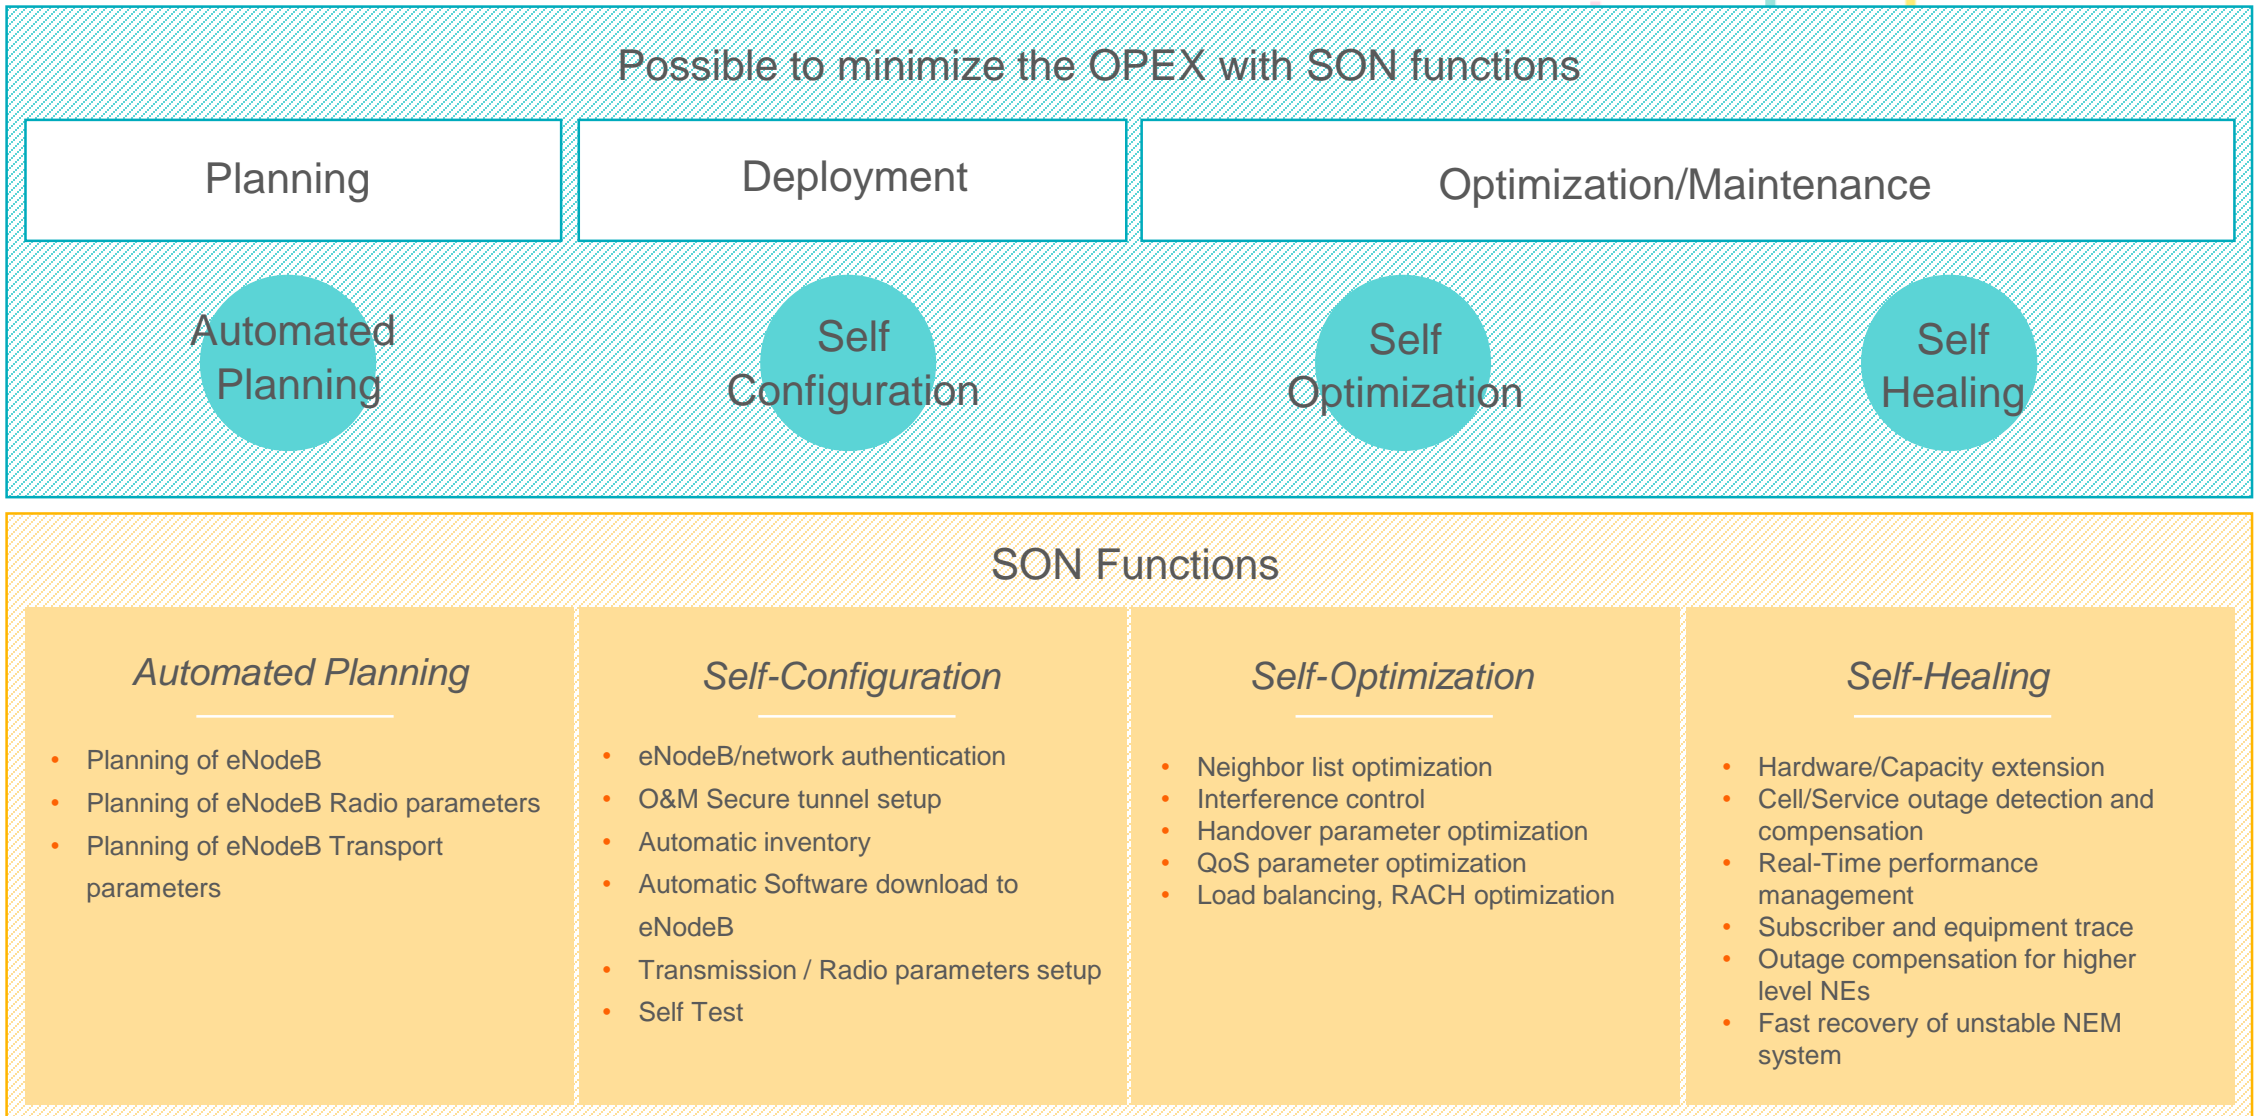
Possible to minimize the OPEX with SON functions

Planning

Deployment

Optimization/Maintenance

Automated Planning

Self Configuration

Self Optimization

Self Healing

SON Functions

Automated Planning

- Planning of eNodeB
- Planning of eNodeB Radio parameters
- Planning of eNodeB Transport parameters

Self-Configuration

- eNodeB/network authentication
- O&M Secure tunnel setup
- Automatic inventory
- Automatic Software download to eNodeB
- Transmission / Radio parameters setup
- Self Test

Self-Optimization

- Neighbor list optimization
- Interference control
- Handover parameter optimization
- QoS parameter optimization
- Load balancing, RACH optimization

Self-Healing

- Hardware/Capacity extension
- Cell/Service outage detection and compensation
- Real-Time performance management
- Subscriber and equipment trace
- Outage compensation for higher level NEs
- Fast recovery of unstable NEM system